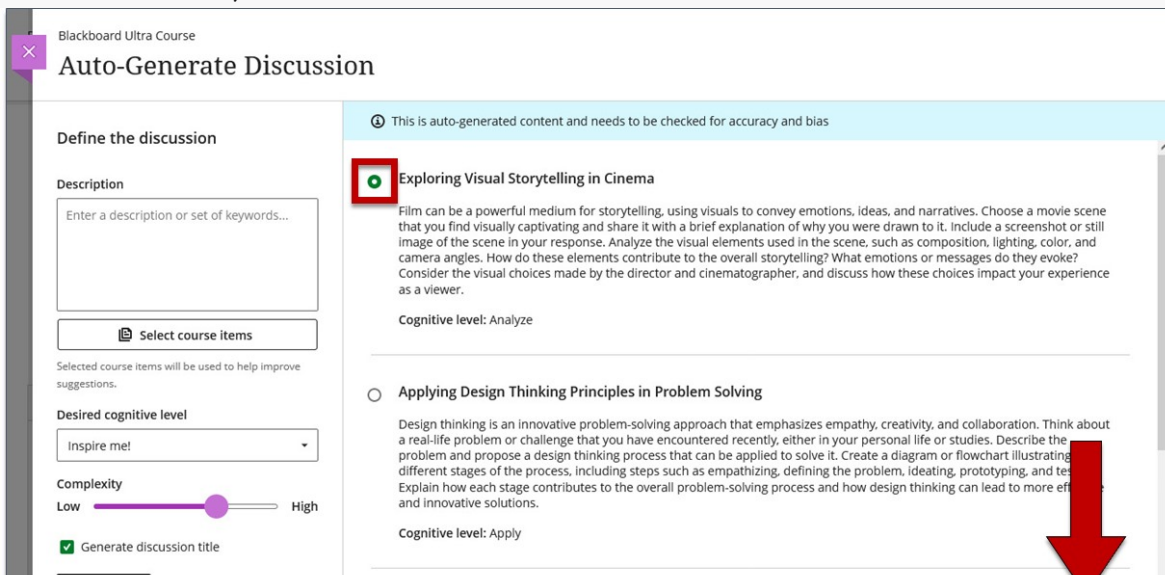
Blackboard Ultra Course

Auto-Generate Discussion

Define the discussion

Description

Enter a description or set of keywords...

Select course items

Selected course items will be used to help improve suggestions.

Desired cognitive level

Inspire me!

Complexity

Low High

Generate discussion title

This is auto-generated content and needs to be checked for accuracy and bias

Exploring Visual Storytelling in Cinema

Film can be a powerful medium for storytelling, using visuals to convey emotions, ideas, and narratives. Choose a movie scene that you find visually captivating and share it with a brief explanation of why you were drawn to it. Include a screenshot or still image of the scene in your response. Analyze the visual elements used in the scene, such as composition, lighting, color, and camera angles. How do these elements contribute to the overall storytelling? What emotions or messages do they evoke? Consider the visual choices made by the director and cinematographer, and discuss how these choices impact your experience as a viewer.

Cognitive level: Analyze

Applying Design Thinking Principles in Problem Solving

Design thinking is an innovative problem-solving approach that emphasizes empathy, creativity, and collaboration. Think about a real-life problem or challenge that you have encountered recently, either in your personal life or studies. Describe the problem and propose a design thinking process that can be applied to solve it. Create a diagram or flowchart illustrating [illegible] different stages of the process, including steps such as empathizing, defining the problem, ideating, prototyping, and tes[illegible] Explain how each stage contributes to the overall problem-solving process and how design thinking can lead to more eff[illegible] and innovative solutions.

Cognitive level: Apply